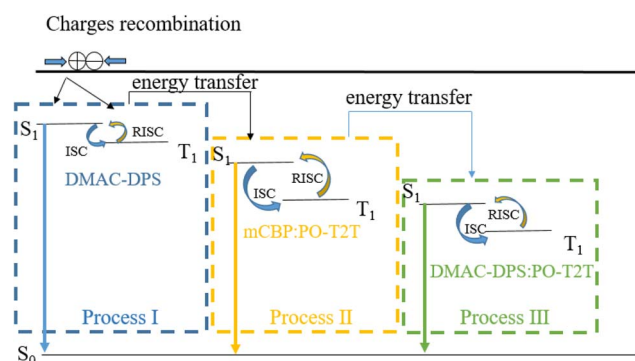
Charges recombination

energy transfer

energy transfer

$S_1$

RISC

ISC

$T_1$

DMAC-DPS

Process I

$S_1$

RISC

ISC

$T_1$

mCBP:PO-T2T

Process II

$S_1$

RISC

ISC

$T_1$

DMAC-DPS:PO-T2T

Process III

$S_0$